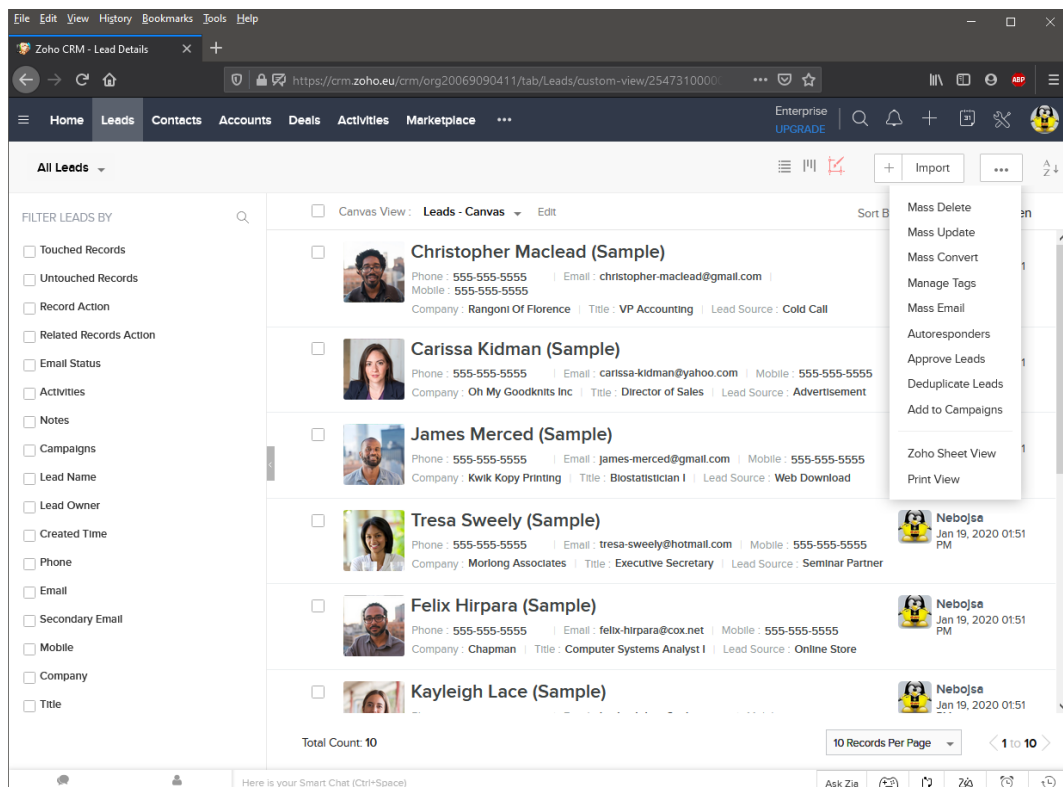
File Edit View History Bookmarks Tools Help

Zoho CRM - Lead Details

https://crm.zoho.eu/crm/org20069090411/tab/Leads/custom-view/254731000

Home Leads Contacts Accounts Deals Activities Marketplace •••

Enterprise UPGRADE

All Leads

Import •••

FILTER LEADS BY

Touched Records
Untouched Records
Record Action
Related Records Action
Email Status
Activities
Notes
Campaigns
Lead Name
Lead Owner
Created Time
Phone
Email
Secondary Email
Mobile
Company
Title

Canvas View : Leads - Canvas Edit

Sort B

Christopher Maclead (Sample)
Phone : 555-555-5555 | Email : christopher-maclead@gmail.com |
Mobile : 555-555-5555
Company : Rangoni Of Florence | Title : VP Accounting | Lead Source : Cold Call

Carissa Kidman (Sample)
Phone : 555-555-5555 | Email : carissa-kidman@yahoo.com | Mobile : 555-555-5555
Company : Oh My Goodknits Inc | Title : Director of Sales | Lead Source : Advertisement

James Merced (Sample)
Phone : 555-555-5555 | Email : james-merced@gmail.com | Mobile : 555-555-5555
Company : Kwik Kopy Printing | Title : Biostatistician I | Lead Source : Web Download

Tresa Sweely (Sample)
Phone : 555-555-5555 | Email : tresa-sweely@hotmail.com | Mobile : 555-555-5555
Company : Morlong Associates | Title : Executive Secretary | Lead Source : Seminar Partner

Nebojsa
Jan 19, 2020 01:51 PM

Felix Hirpara (Sample)
Phone : 555-555-5555 | Email : felix-hirpara@cox.net | Mobile : 555-555-5555
Company : Chapman | Title : Computer Systems Analyst I | Lead Source : Online Store

Nebojsa
Jan 19, 2020 01:51 PM

Kayleigh Lace (Sample)

Nebojsa
Jan 19, 2020 01:51

Mass Delete
Mass Update
Mass Convert
Manage Tags
Mass Email
Autoresponders
Approve Leads
Deduplicate Leads
Add to Campaigns
Zoho Sheet View
Print View

Total Count: 10

10 Records Per Page

1 to 10

Here is your Smart Chat (Ctrl+Space)

Ask Zia